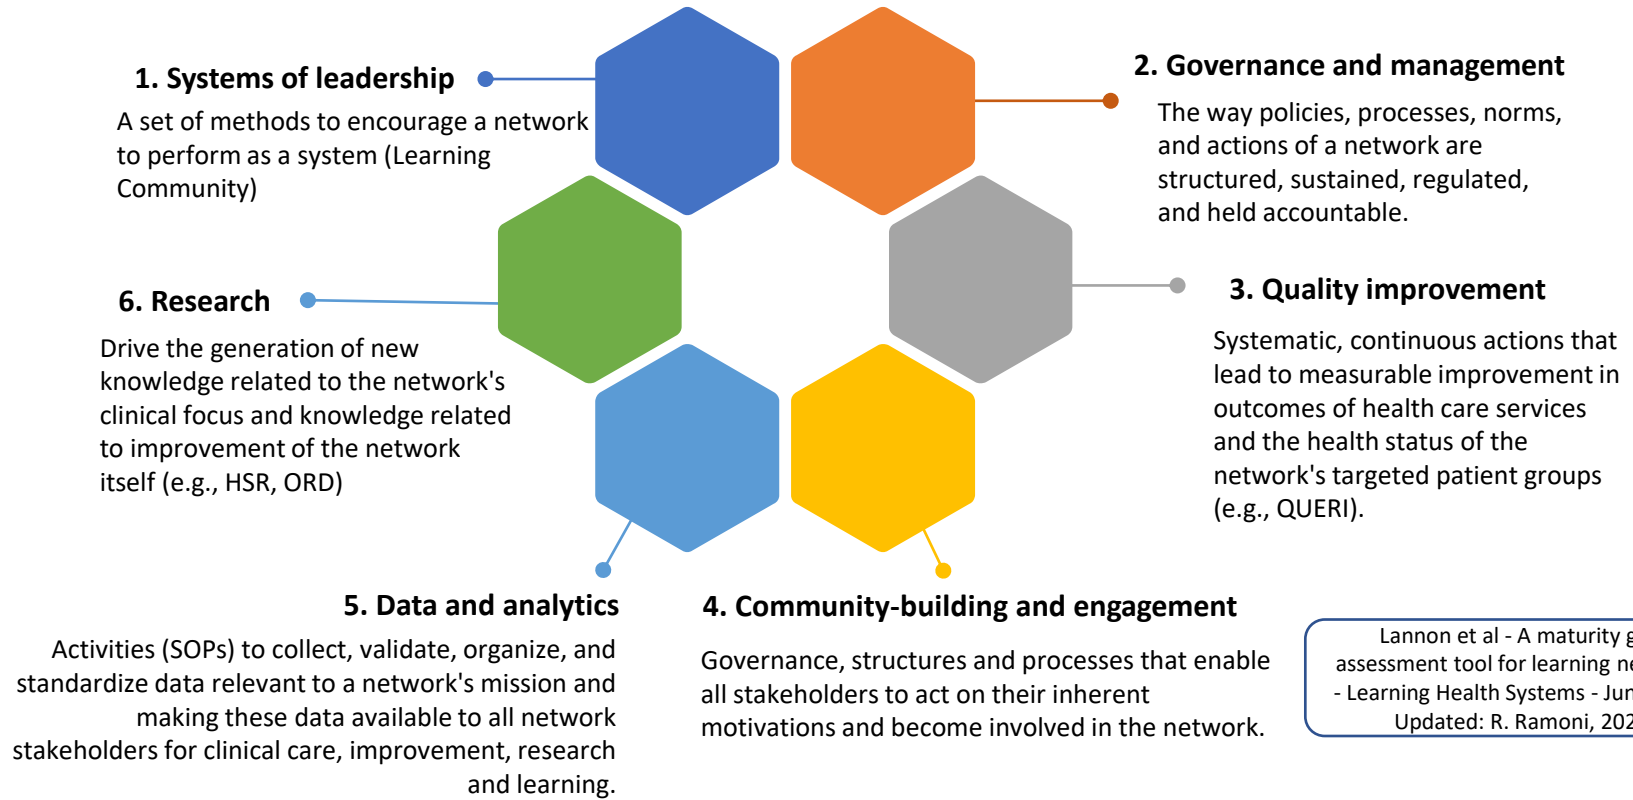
1. Systems of leadership

A set of methods to encourage a network to perform as a system (Learning Community)

2. Governance and management

The way policies, processes, norms, and actions of a network are structured, sustained, regulated, and held accountable.

6. Research

Drive the generation of new knowledge related to the network's clinical focus and knowledge related to improvement of the network itself (e.g., HSR, ORD)

3. Quality improvement

Systematic, continuous actions that lead to measurable improvement in outcomes of health care services and the health status of the network's targeted patient groups (e.g., QUERI).

5. Data and analytics

Activities (SOPs) to collect, validate, organize, and standardize data relevant to a network's mission and making these data available to all network stakeholders for clinical care, improvement, research and learning.

4. Community-building and engagement

Governance, structures and processes that enable all stakeholders to act on their inherent motivations and become involved in the network.

Lannon et al - A maturity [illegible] assessment tool for learning ne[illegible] - Learning Health Systems - Jun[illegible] Updated: R. Ramoni, 202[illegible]